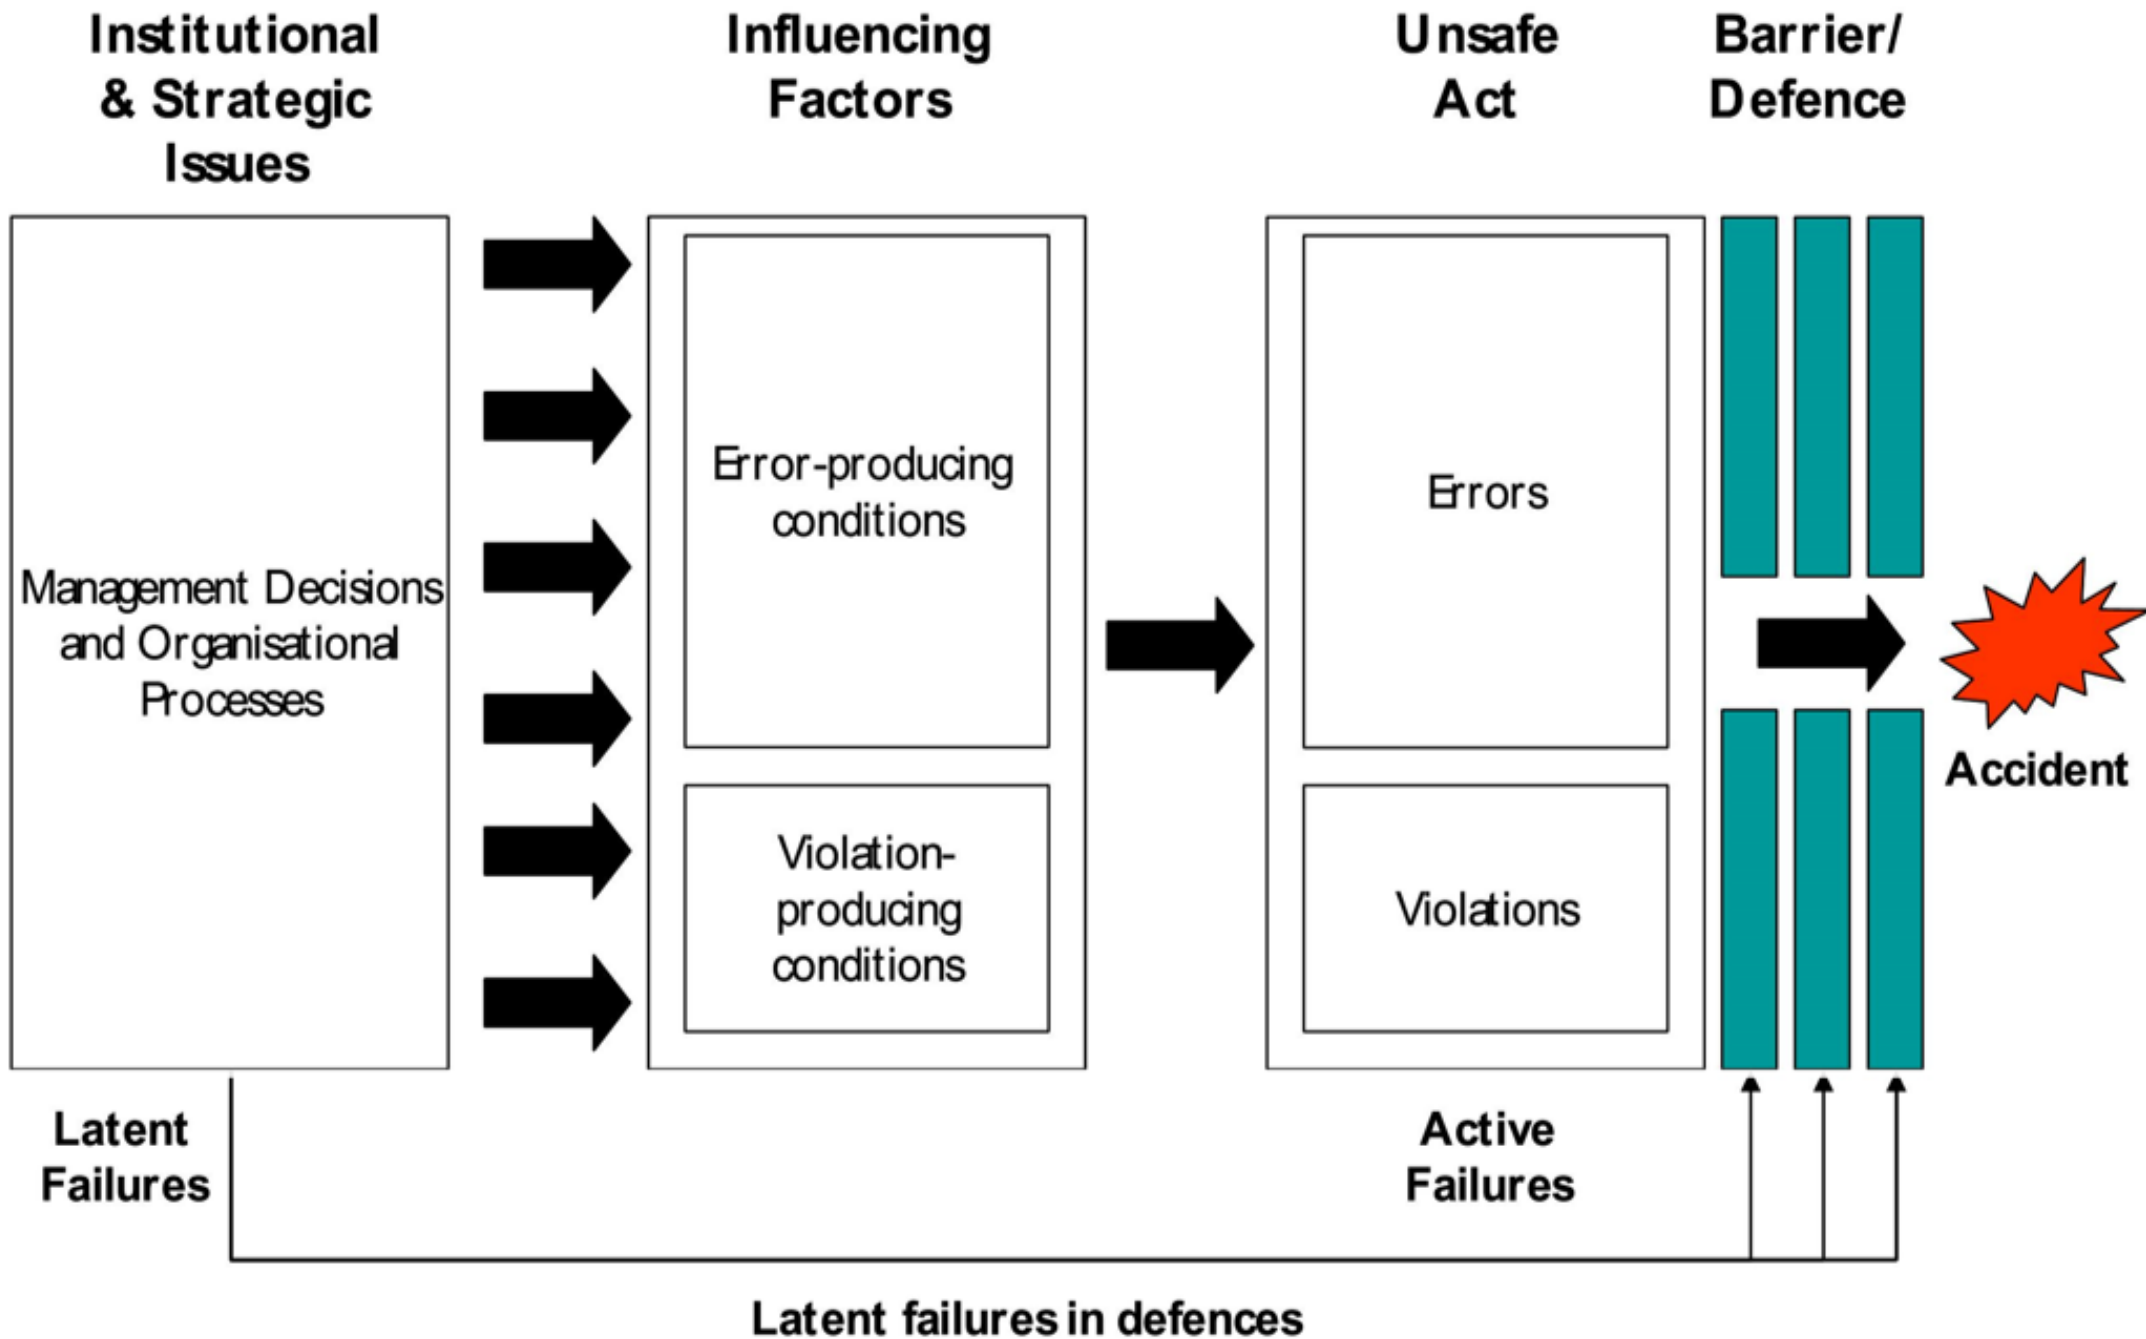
Institutional & Strategic Issues

Influencing Factors

Unsafe Act

Barrier/ Defence

Management Decisions and Organisational Processes

Error-producing conditions

Violation-producing conditions

Errors

Violations

Accident

Latent Failures

Active Failures

Latent failures in defences